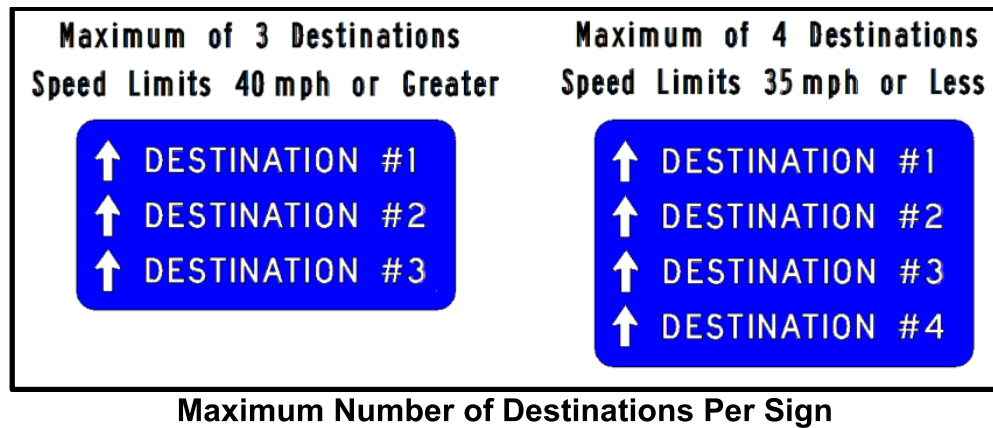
Maximum of 3 Destinations
Speed Limits 40 mph or Greater

DESTINATION #1
DESTINATION #2
DESTINATION #3

Maximum of 4 Destinations
Speed Limits 35 mph or Less

DESTINATION #1
DESTINATION #2
DESTINATION #3
DESTINATION #4

Maximum Number of Destinations Per Sign